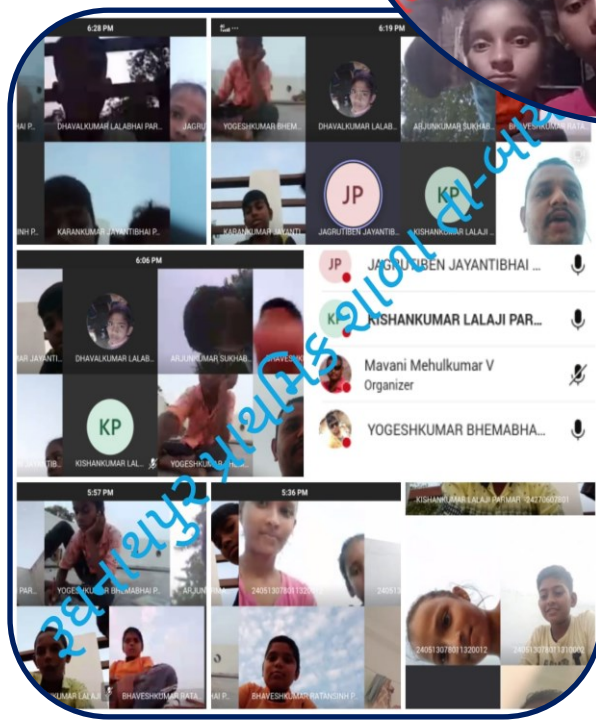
6:28 PM

DHAVALKUMAR LALABHAI PAR...

JAGRU

ANSINH P...

KARANKUMAR JAYANTIBHAI P...

6:19 PM

YOGESHKUMAR BHEM...

DHAVALKUMAR LALAB...

ARJUNKUMAR SUKHAB...

BHAVESHKUMAR RATA...

KARANKUMAR JAYANTI...

JP

JAGRUTIBEN JAYANTIB...

KP

KISHANKUMAR LALAJI...

6:06 PM

KUMAR JAYANTI...

DHAVALKUMAR LALAB...

ARJUNKUMAR SUKHAB...

BHAVESH...

KP

KISHANKUMAR LAL...

YOGESHKUMAR BHE...

JP JAGRUTIBEN JAYANTIBHAI ...

KP KISHANKUMAR LALAJI PAR...

Mavani Mehulkumar V
Organizer

YOGESHKUMAR BHEMABHA...

5:57 PM

PAR...

YOGESHKUMAR BHEMABHAI P...

ARJUN...

KUMAR LALAJI...

BHAVESHKUMAR RATA...

5:36 PM

24051307801320...

240513...

BHAVESHKUMAR RATANSINH P...

KISHANKUMAR LALAJI PARMAR 24270607801

24051307801320012

24051307801310002

રૂપાવટી પ્રાથમિક શાળા તા-વડ